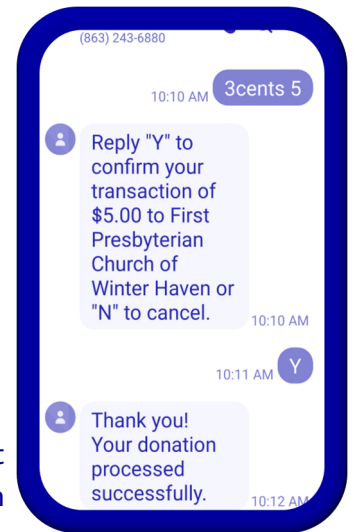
(863) 243-6880

10:10 AM 3cents 5

Reply "Y" to confirm your transaction of $5.00 to First Presbyterian Church of Winter Haven or "N" to cancel. 10:10 AM

10:11 AM Y

Thank you! Your donation processed successfully. 10:12 AM